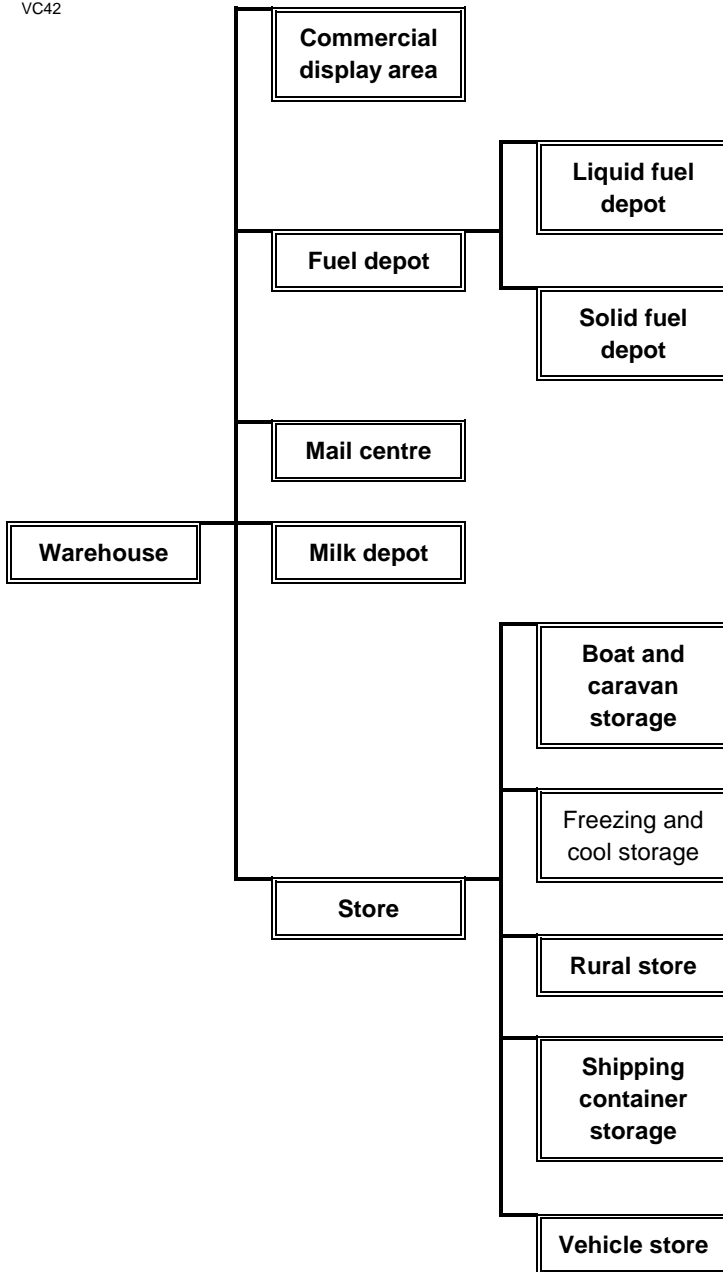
VC42

Commercial display area

Liquid fuel depot

Fuel depot

Solid fuel depot

Mail centre

Warehouse

Milk depot

Boat and caravan storage

Freezing and cool storage

Store

Rural store

Shipping container storage

Vehicle store